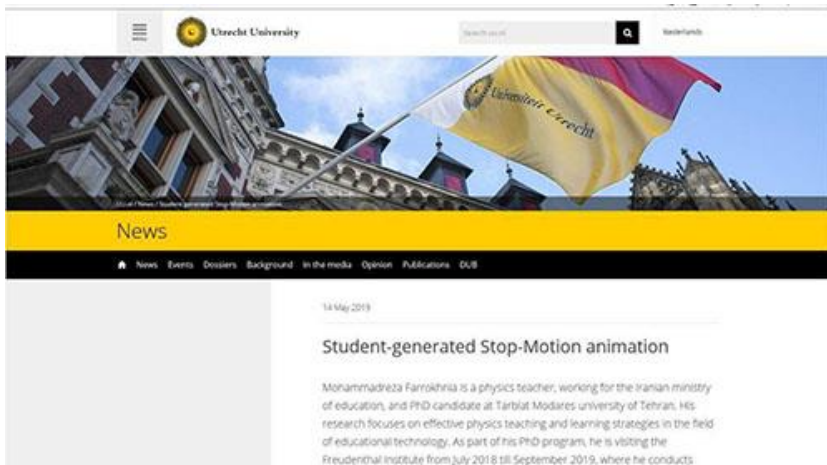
Utrecht University

Search uu.nl

Nederlands

Universiteit Utrecht

UU.nl / News / Student-generated Stop-Motion animation

News

News Events Dossiers Background In the media Opinion Publications DUB

14 May 2019

Student-generated Stop-Motion animation

Mohammadreza Farrokhnia is a physics teacher, working for the Iranian ministry of education, and PhD candidate at Tarbiat Modares university of Tehran. His research focuses on effective physics teaching and learning strategies in the field of educational technology. As part of his PhD program, he is visiting the Freudenthal Institute from July 2018 till September 2019, where he conducts